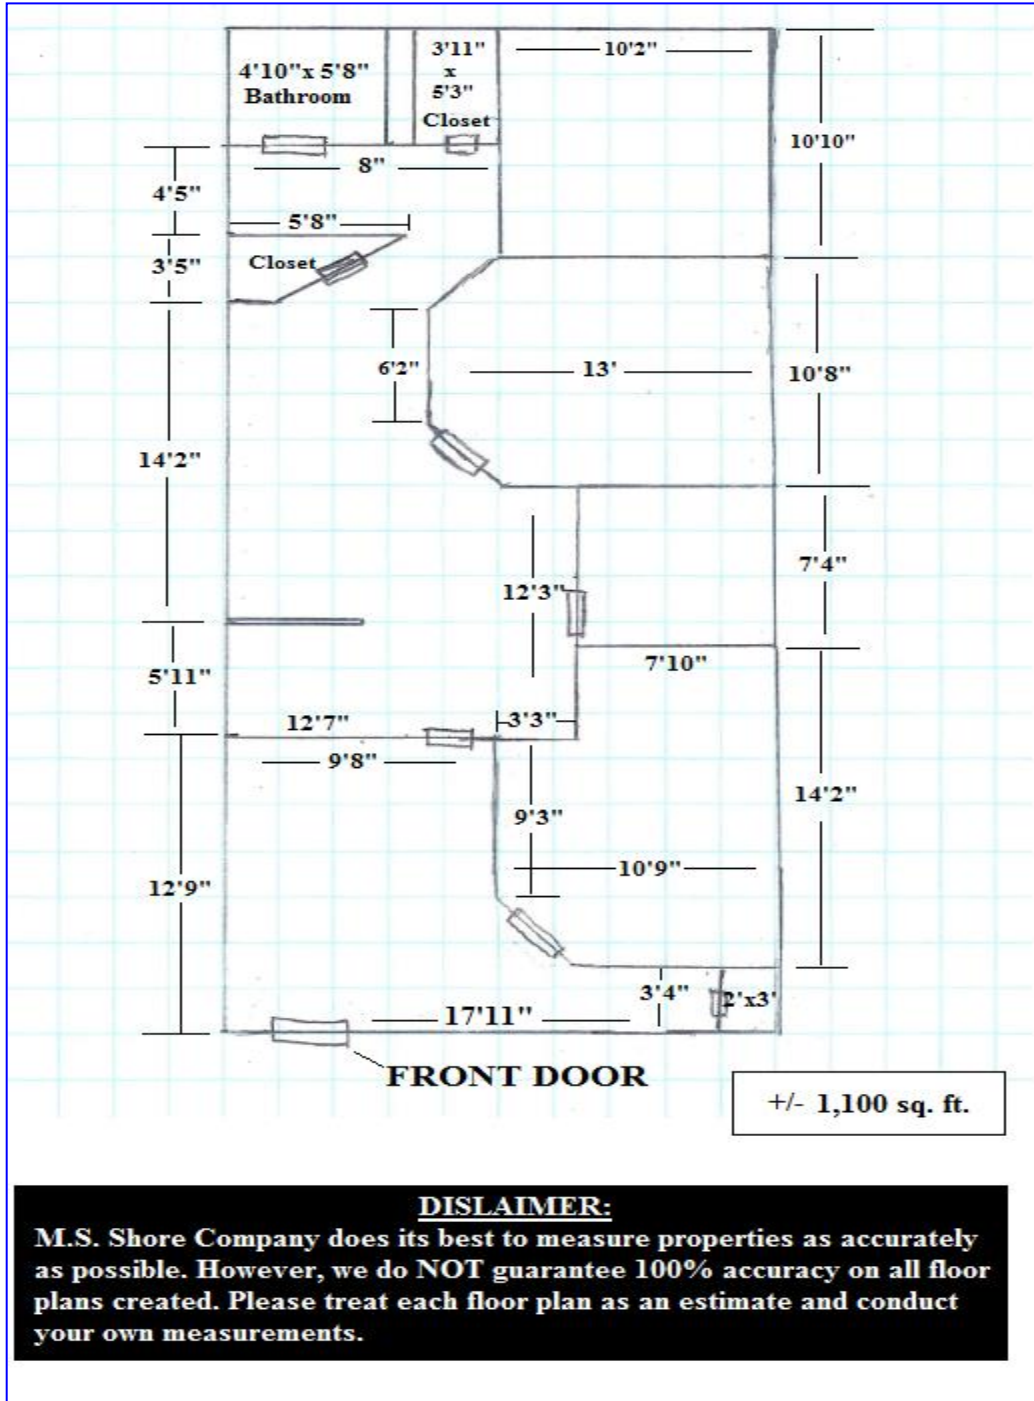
4'10"x 5'8"
Bathroom

3'11"
x
5'3"
Closet

10'2"

10'10"

8"

4'5"

5'8"

3'5"

Closet

6'2"

13'

10'8"

14'2"

7'4"

12'3"

5'11"

7'10"

12'7"

3'3"

9'8"

14'2"

9'3"

10'9"

12'9"

3'4"

2'x3'

17'11"

FRONT DOOR

+/- 1,100 sq. ft.

DISLAIMER:
M.S. Shore Company does its best to measure properties as accurately as possible. However, we do NOT guarantee 100% accuracy on all floor plans created. Please treat each floor plan as an estimate and conduct your own measurements.